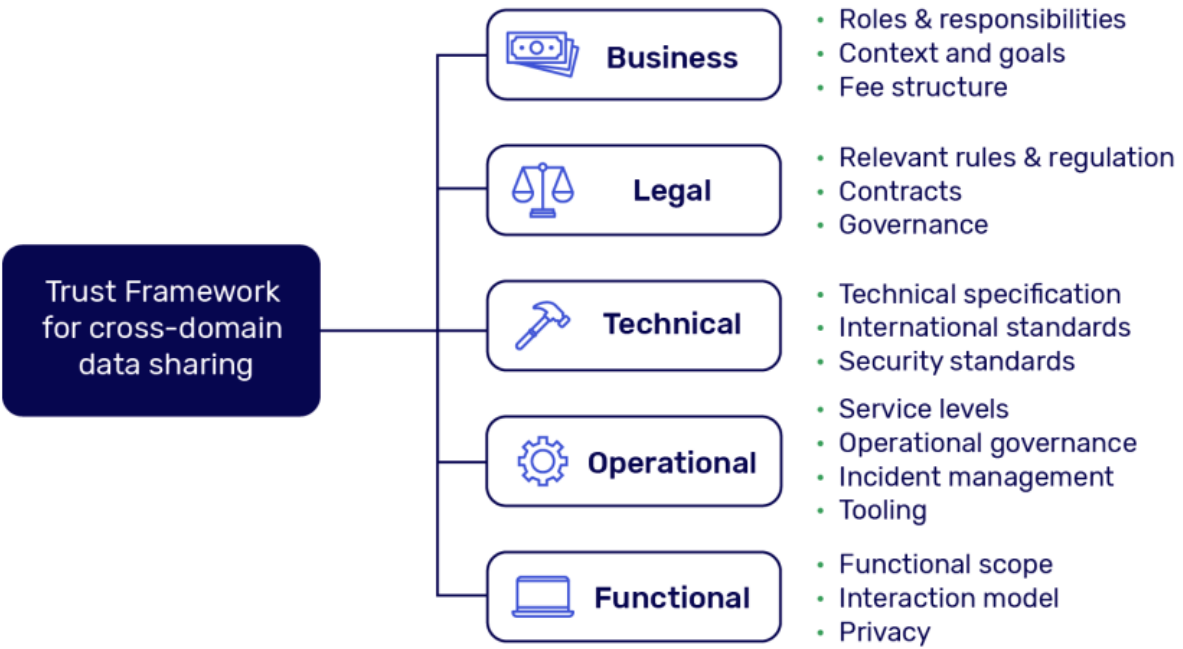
Trust Framework for cross-domain data sharing

Business
- Roles & responsibilities
- Context and goals
- Fee structure

Legal
- Relevant rules & regulation
- Contracts
- Governance

Technical
- Technical specification
- International standards
- Security standards

Operational
- Service levels
- Operational governance
- Incident management
- Tooling

Functional
- Functional scope
- Interaction model
- Privacy